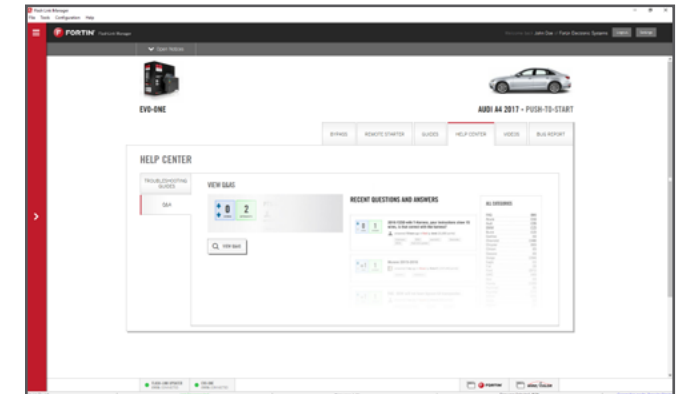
Flash Link Manager
File Tools Configuration Help

FORTIN Flash Link Manager

Open Modules

Welcome John Doe | Fortin Electronic Systems Logout Settings

EVO-ONE

AUDI A4 2017 - PUSH-TO-START

BYPASS REMOTE STARTER GUIDES HELP CENTER VIDEOS BUG REPORT

HELP CENTER

TROUBLESHOOTING GUIDES

Q&A

VIEW Q&AS

0 2

VIEW Q&A

RECENT QUESTIONS AND ANSWERS

0 1

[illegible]

1

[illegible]

ALL CATEGORIES

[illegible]

FLASH LINK UPDATER

EVO-ONE

FORTIN